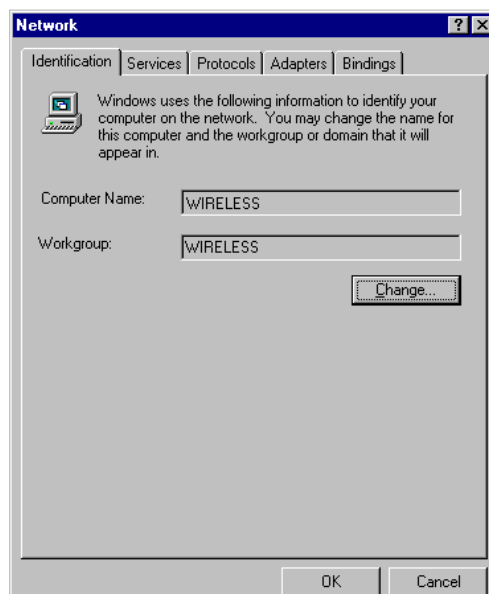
Network

?

X

Identification | Services | Protocols | Adapters | Bindings

Windows uses the following information to identify your computer on the network. You may change the name for this computer and the workgroup or domain that it will appear in.

Computer Name: WIRELESS

Workgroup: WIRELESS

Change...

OK

Cancel